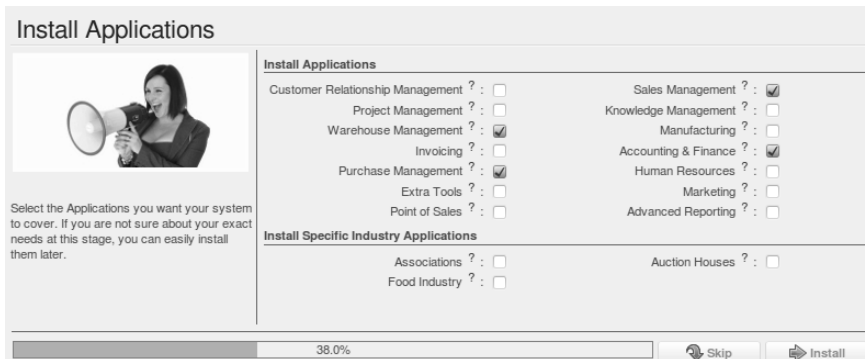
Install Applications

Select the Applications you want your system to cover. If you are not sure about your exact needs at this stage, you can easily install them later.

Install Applications

Customer Relationship Management ? :
Project Management ? :
Warehouse Management ? :
Invoicing ? :
Purchase Management ? :
Extra Tools ? :
Point of Sales ? :

Sales Management ? :
Knowledge Management ? :
Manufacturing ? :
Accounting & Finance ? :
Human Resources ? :
Marketing ? :
Advanced Reporting ? :

Install Specific Industry Applications

Associations ? :
Food Industry ? :

Auction Houses ? :

38.0%

Skip

Install